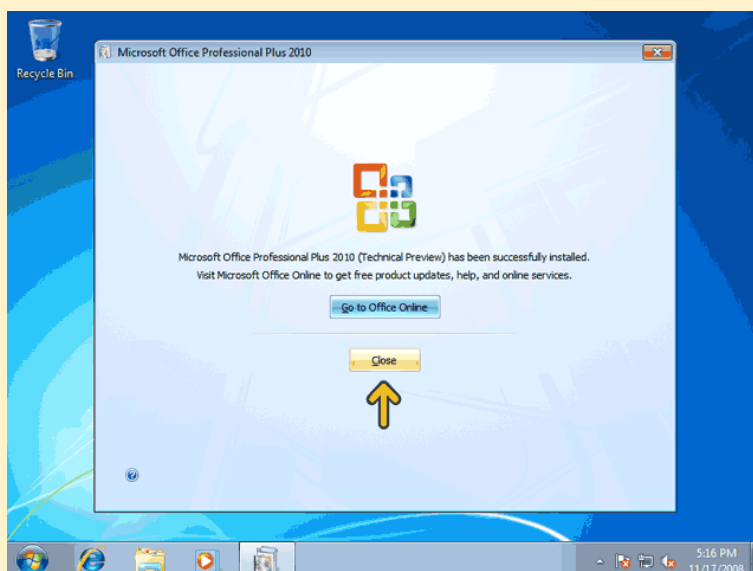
Recycle Bin

Microsoft Office Professional Plus 2010

Microsoft Office Professional Plus 2010 (Technical Preview) has been successfully installed. Visit Microsoft Office Online to get free product updates, help, and online services.

Go to Office Online

Close

5:16 PM
11/17/2008